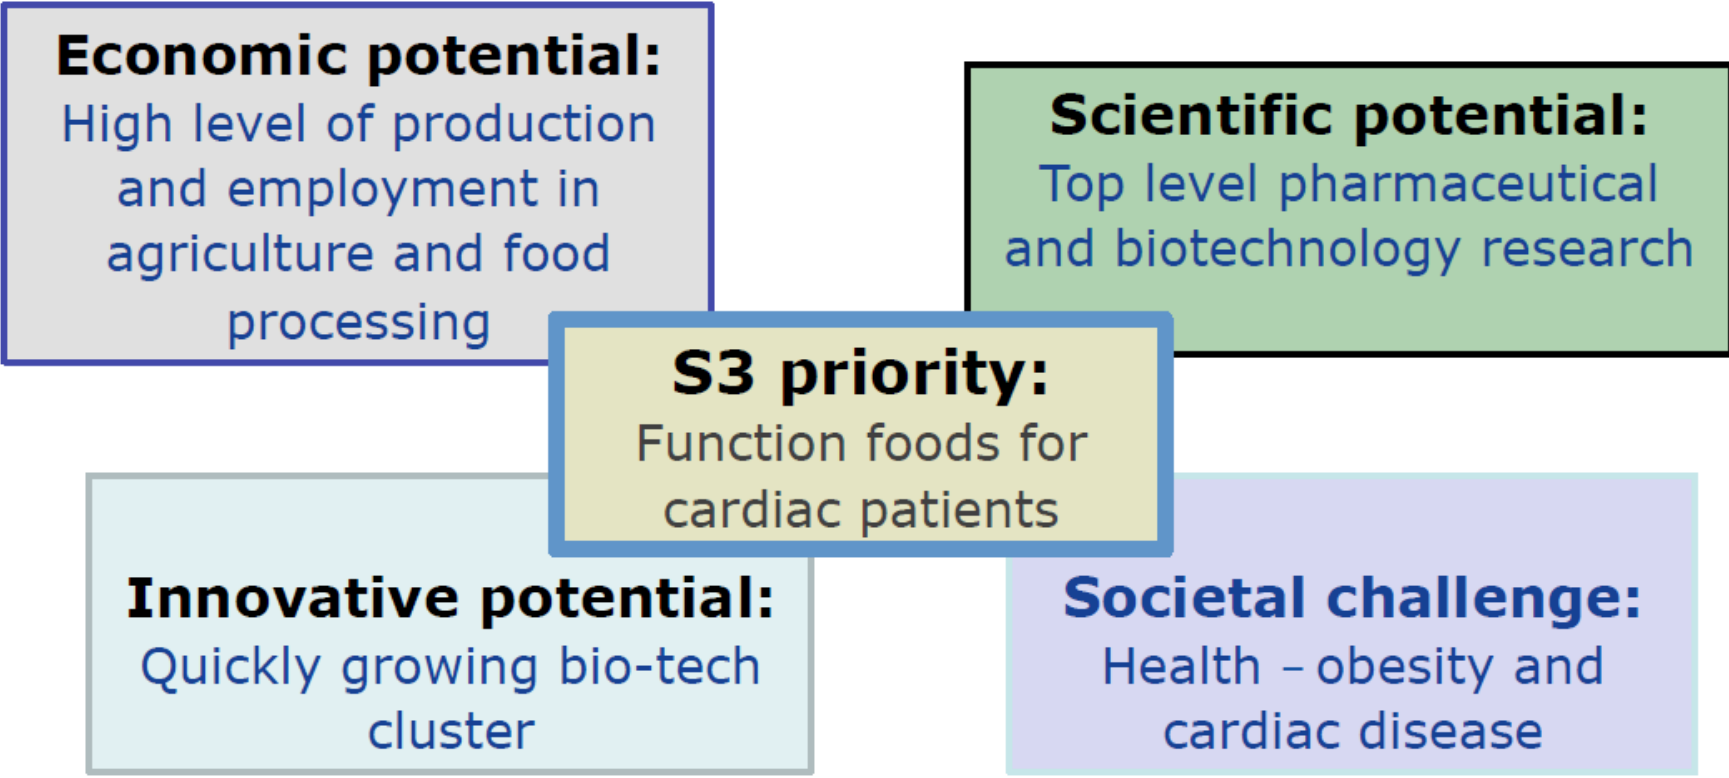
Economic potential:
High level of production and employment in agriculture and food processing

Scientific potential:
Top level pharmaceutical and biotechnology research

S3 priority:
Function foods for cardiac patients

Innovative potential:
Quickly growing bio-tech cluster

Societal challenge:
Health – obesity and cardiac disease